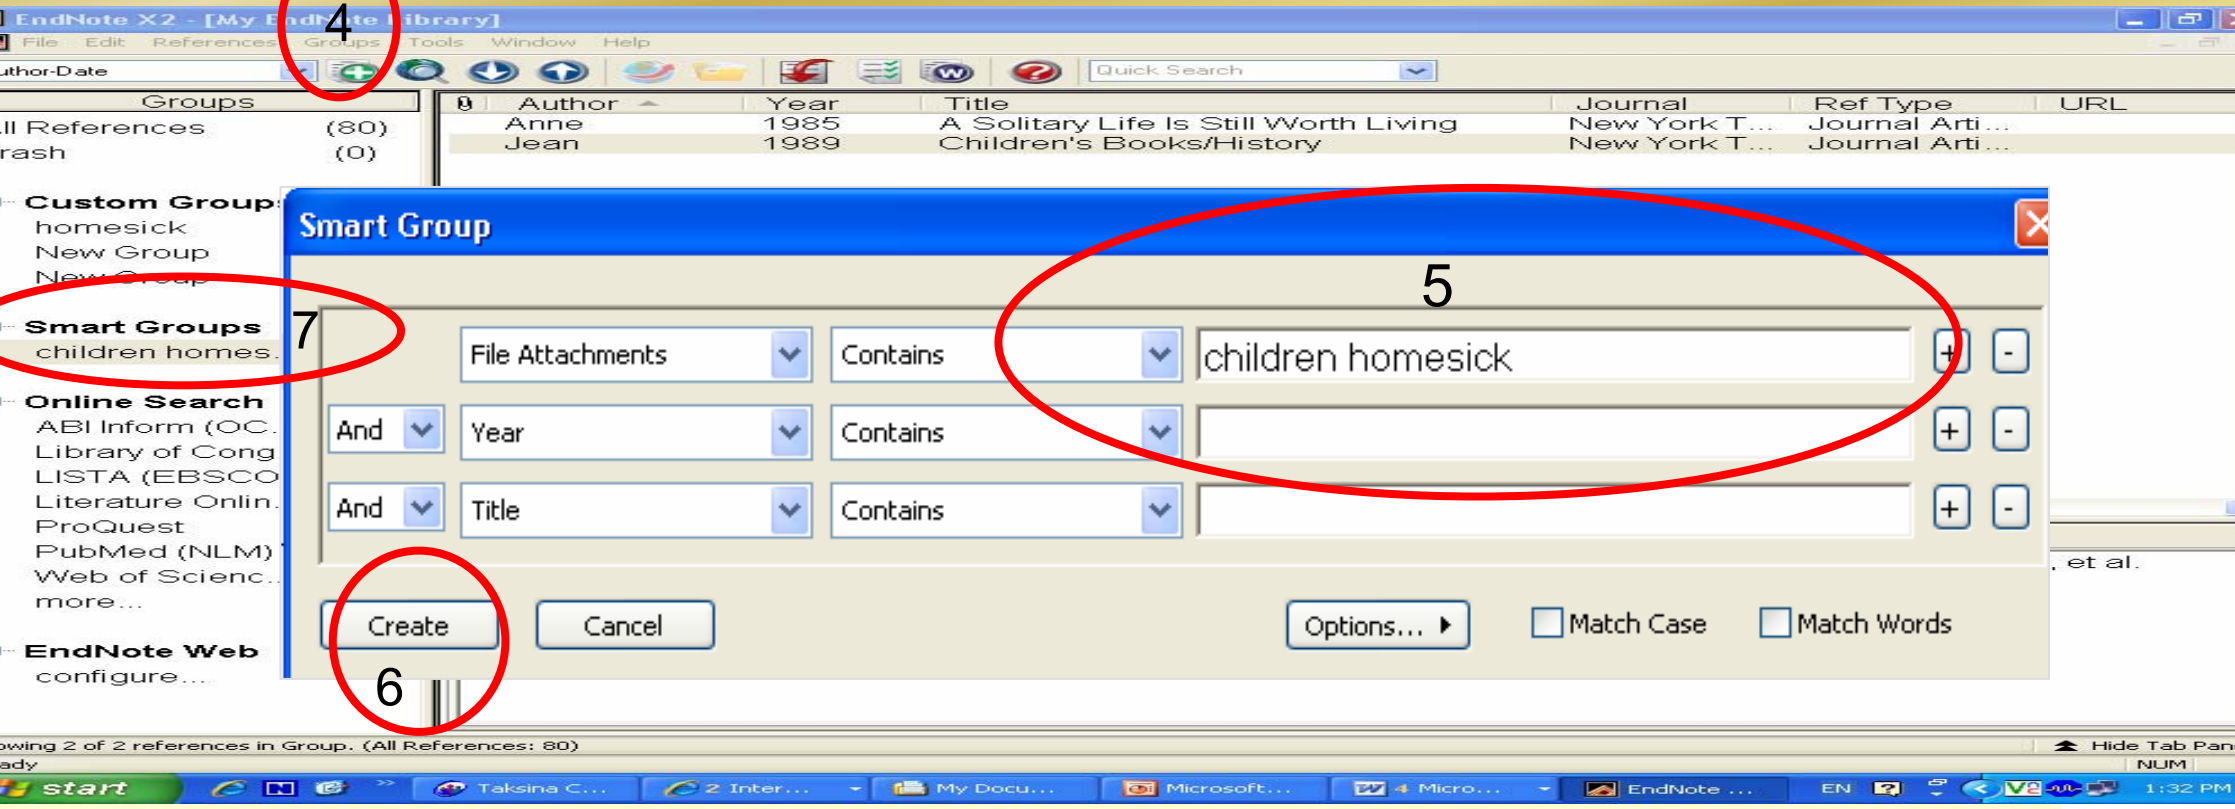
EndNote X2 - [My EndNote Library]
4
File Edit References Groups Tools Window Help
uthor-Date
Quick Search

Groups
ll References (80)
rash (0)

Custom Groups
homesick
New Group
New Group

Smart Groups
children homes.

Online Search
ABI Inform (OC.
Library of Cong
LISTA (EBSCO
Literature Onlin.
ProQuest
PubMed (NLM)
Web of Scienc.
more...

EndNote Web
configure...

| Author | Year | Title | Journal | Ref Type | URL |
|---|---|---|---|---|---|
| Anne | 1985 | A Solitary Life Is Still Worth Living | New York T... | Journal Arti... | |
| Jean | 1989 | Children's Books/History | New York T... | Journal Arti... | |

Smart Group
5
7
File Attachments | Contains | children homesick | + | -
And | Year | Contains | | + | -
And | Title | Contains | | + | -

Create Cancel Options... Match Case Match Words
6
, et al.

owing 2 of 2 references in Group. (All References: 80)
ady
Hide Tab Pan
NUM
start Taksina C... 2 Inter... My Docu... Microsoft... 4 Micro... EndNote ... EN 1:32 PM